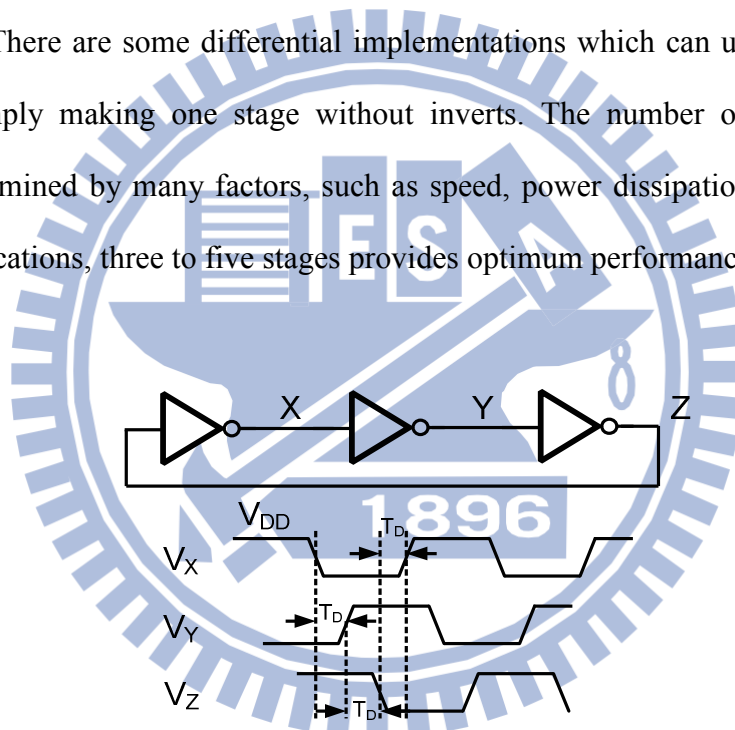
There are some differential implementations which can u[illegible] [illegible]ply making one stage without inverts. The number o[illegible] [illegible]mined by many factors, such as speed, power dissipatio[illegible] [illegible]cations, three to five stages provides optimum performanc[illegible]

X Y Z

1896

$V_{DD}$

$V_X$

$T_D$

$V_Y$

$T_D$

$V_Z$

$T_D$